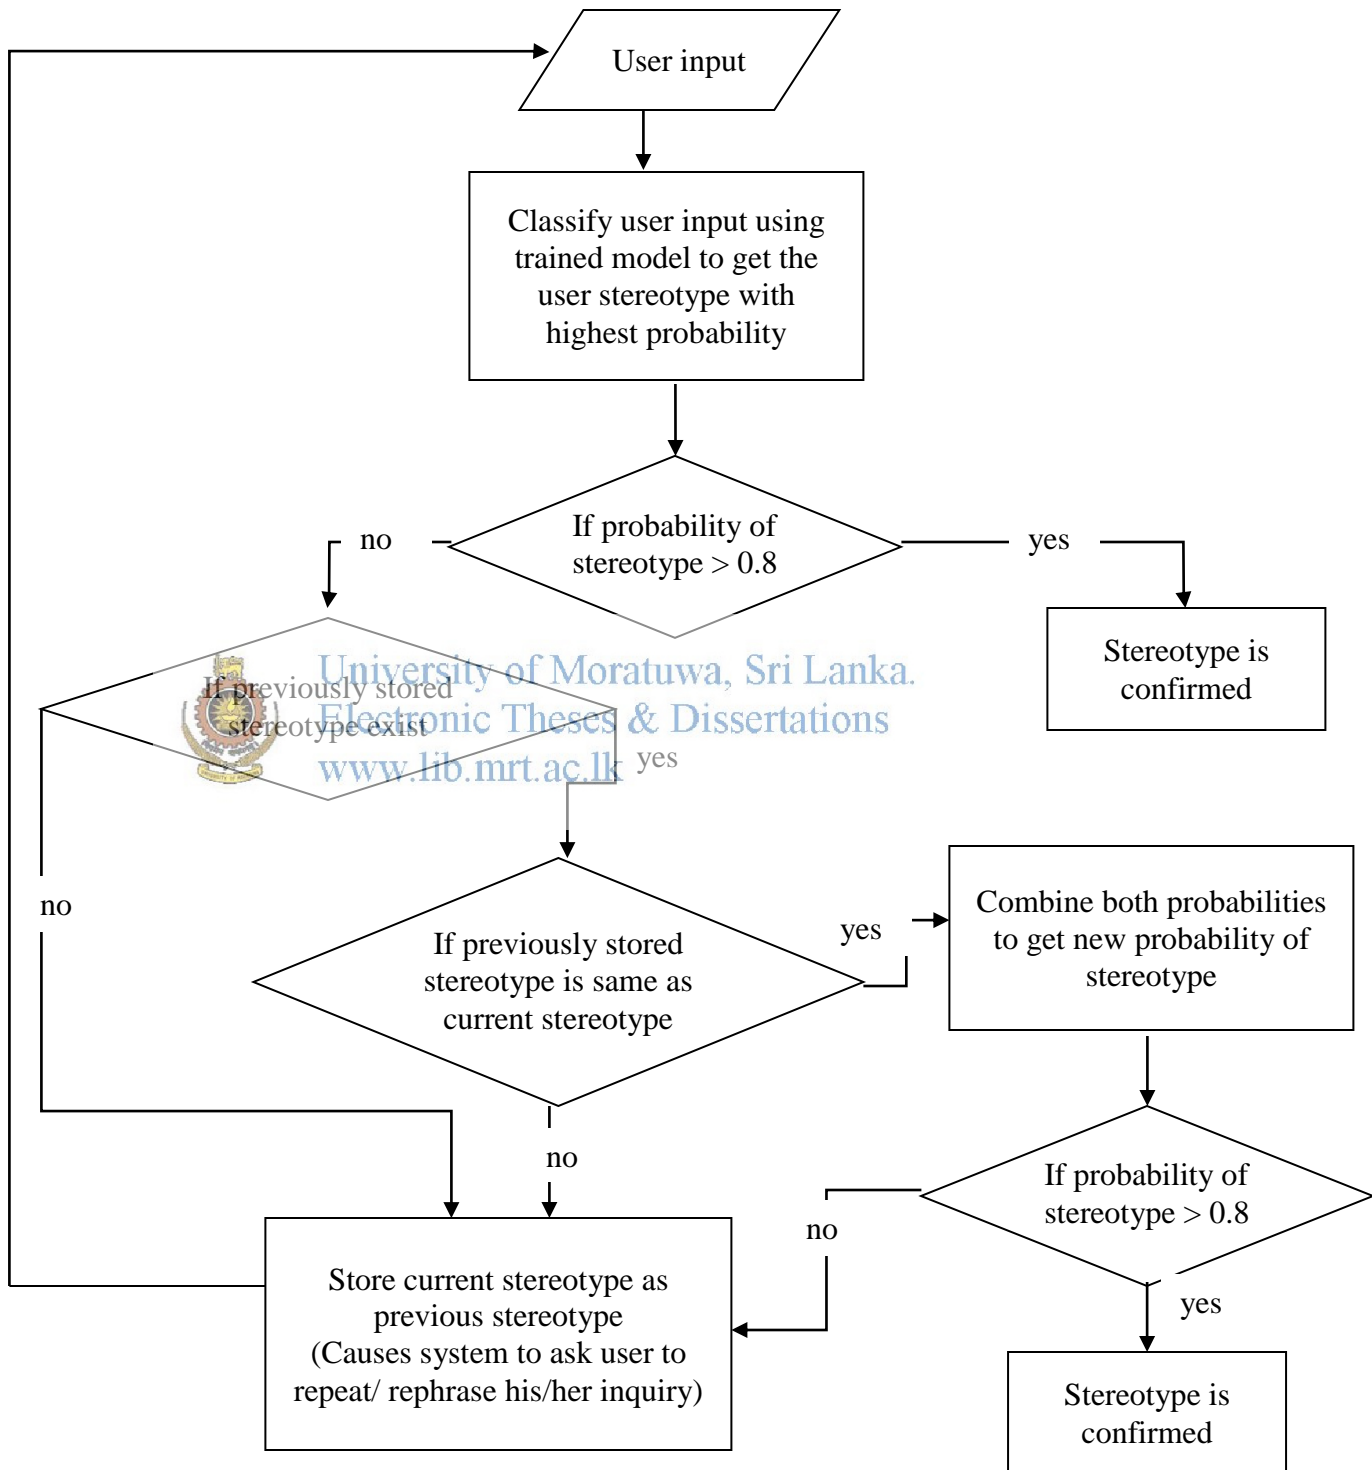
User input

Classify user input using trained model to get the user stereotype with highest probability

If probability of stereotype > 0.8

no

yes

Stereotype is confirmed

If previously stored stereotype exist

University of Moratuwa, Sri Lanka.
Electronic Theses & Dissertations
www.lib.mrt.ac.lk

yes

no

If previously stored stereotype is same as current stereotype

yes

Combine both probabilities to get new probability of stereotype

no

If probability of stereotype > 0.8

no

yes

Store current stereotype as previous stereotype
(Causes system to ask user to repeat/ rephrase his/her inquiry)

Stereotype is confirmed